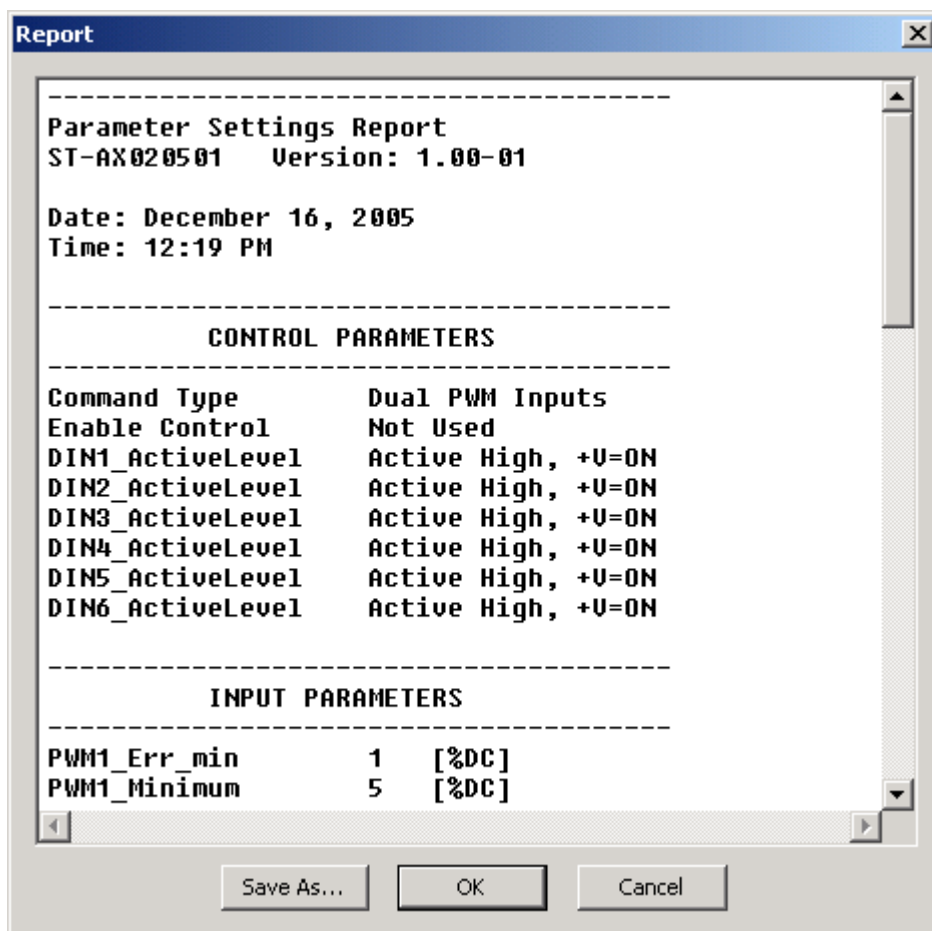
Report

----------------------------------------
Parameter Settings Report
ST-AX020501 Version: 1.00-01

Date: December 16, 2005
Time: 12:19 PM

----------------------------------------
CONTROL PARAMETERS
----------------------------------------

| | |
|---|---|
| Command Type | Dual PWM Inputs |
| Enable Control | Not Used |
| DIN1_ActiveLevel | Active High, +V=ON |
| DIN2_ActiveLevel | Active High, +V=ON |
| DIN3_ActiveLevel | Active High, +V=ON |
| DIN4_ActiveLevel | Active High, +V=ON |
| DIN5_ActiveLevel | Active High, +V=ON |
| DIN6_ActiveLevel | Active High, +V=ON |

----------------------------------------
INPUT PARAMETERS
----------------------------------------

| | | |
|---|---|---|
| PWM1_Err_min | 1 | [%DC] |
| PWM1_Minimum | 5 | [%DC] |

Save As... OK Cancel